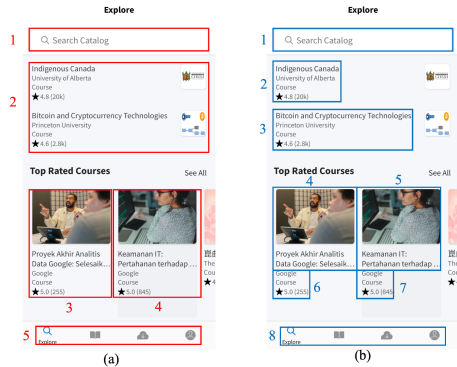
Explore

1

Search Catalog

2

Indigenous Canada
University of Alberta
Course
★ 4.8 (20k)

Bitcoin and Cryptocurrency Technologies
Princeton University
Course
★ 4.6 (2.8k)

Top Rated Courses

See All

Proyek Akhir Analitis Data Google: Selesaik...
Google
Course
★ 5.0 (255)

3

Keamanan IT: Pertahanan terhadap ...
Google
Course
★ 5.0 (845)

4

5

Explore

(a)

Explore

1

Search Catalog

2

Indigenous Canada
University of Alberta
Course
★ 4.8 (20k)

3

Bitcoin and Cryptocurrency Technologies
Princeton University
Course
★ 4.6 (2.8k)

Top Rated Courses

See All

4

5

Proyek Akhir Analitis Data Google: Selesaik...
Google
Course
★ 5.0 (255)

6

Keamanan IT: Pertahanan terhadap ...
Google
Course
★ 5.0 (845)

7

8

Explore

(b)